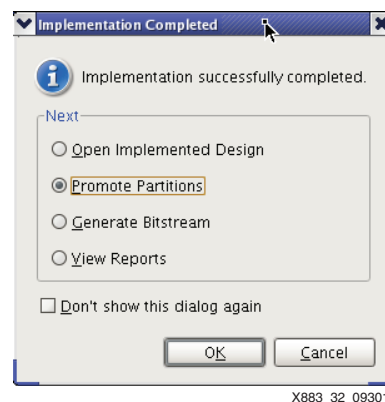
Implementation Completed

Implementation successfully completed.

Next

Open Implemented Design

Promote Partitions

Generate Bitstream

View Reports

Don't show this dialog again

OK

Cancel

X883_32_0930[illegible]